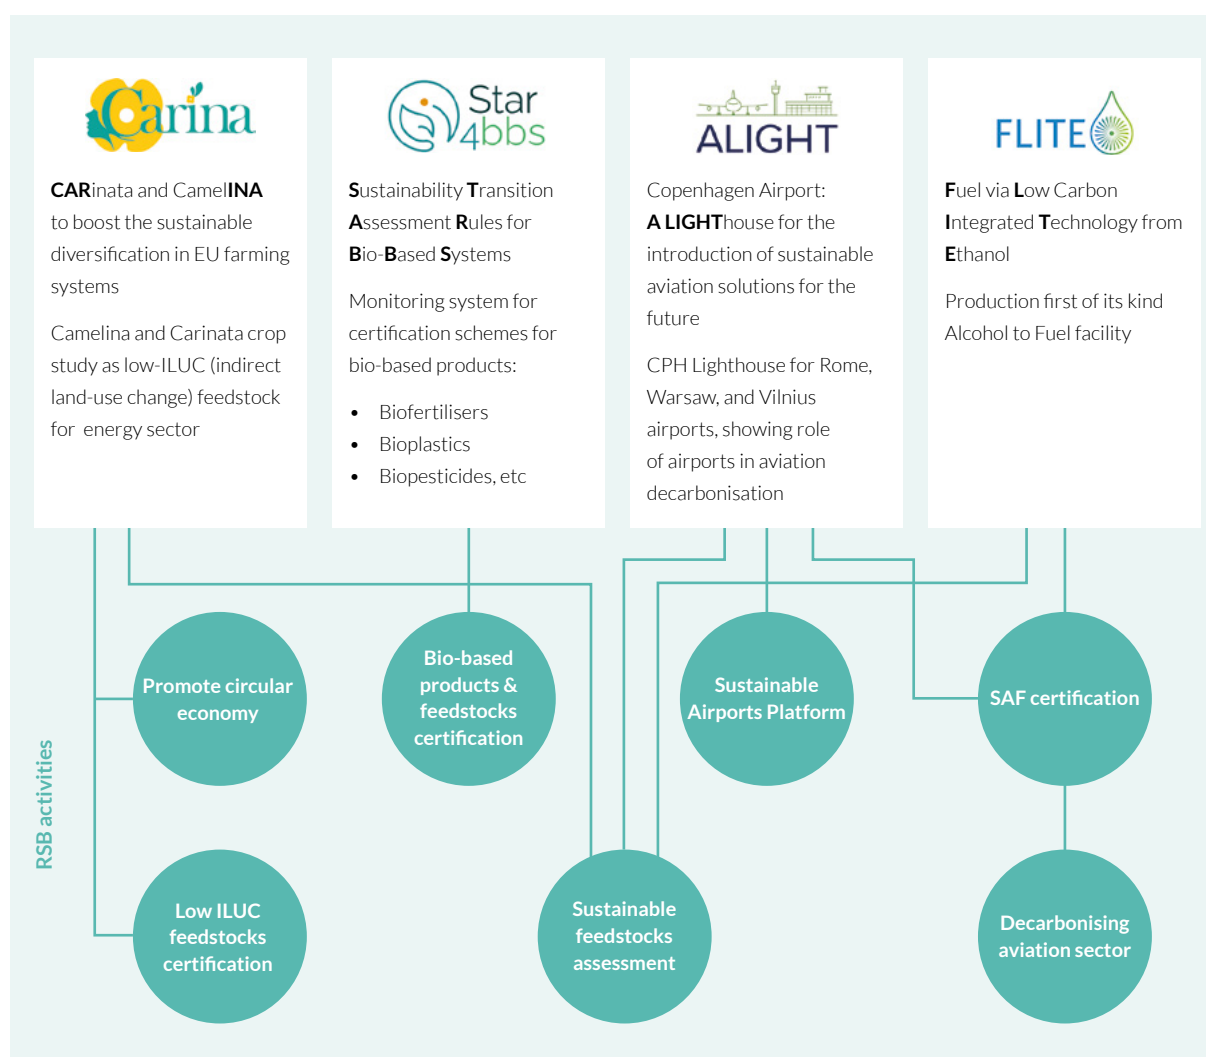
Carina

CARinata and CamelINA to boost the sustainable diversification in EU farming systems

Camelina and Carinata crop study as low-ILUC (indirect land-use change) feedstock for energy sector

Star 4bbs

Sustainability Transition Assessment Rules for Bio-Based Systems

Monitoring system for certification schemes for bio-based products:

- Biofertilisers
- Bioplastics
- Biopesticides, etc

ALIGHT

Copenhagen Airport: A LIGHThouse for the introduction of sustainable aviation solutions for the future

CPH Lighthouse for Rome, Warsaw, and Vilnius airports, showing role of airports in aviation decarbonisation

FLITE

Fuel via Low Carbon Integrated Technology from Ethanol

Production first of its kind Alcohol to Fuel facility

RSB activities

Promote circular economy

Bio-based products & feedstocks certification

Sustainable Airports Platform

SAF certification

Low ILUC feedstocks certification

Sustainable feedstocks assessment

Decarbonising aviation sector